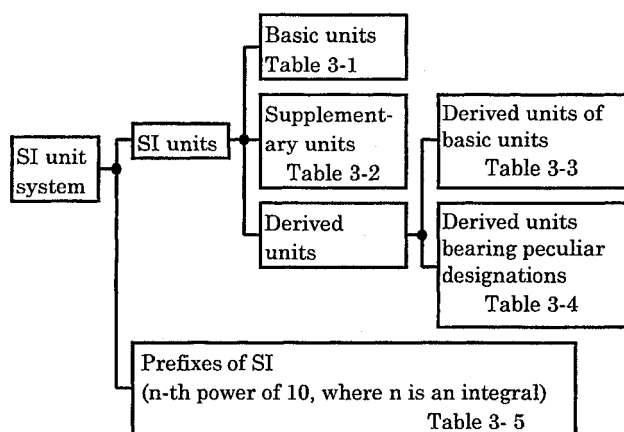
SI unit system

SI units

Basic units Table 3-1

Supplementary units Table 3-2

Derived units

Derived units of basic units Table 3-3

Derived units bearing peculiar designations Table 3-4

Prefixes of SI (n-th power of 10, where n is an integral) Table 3- 5